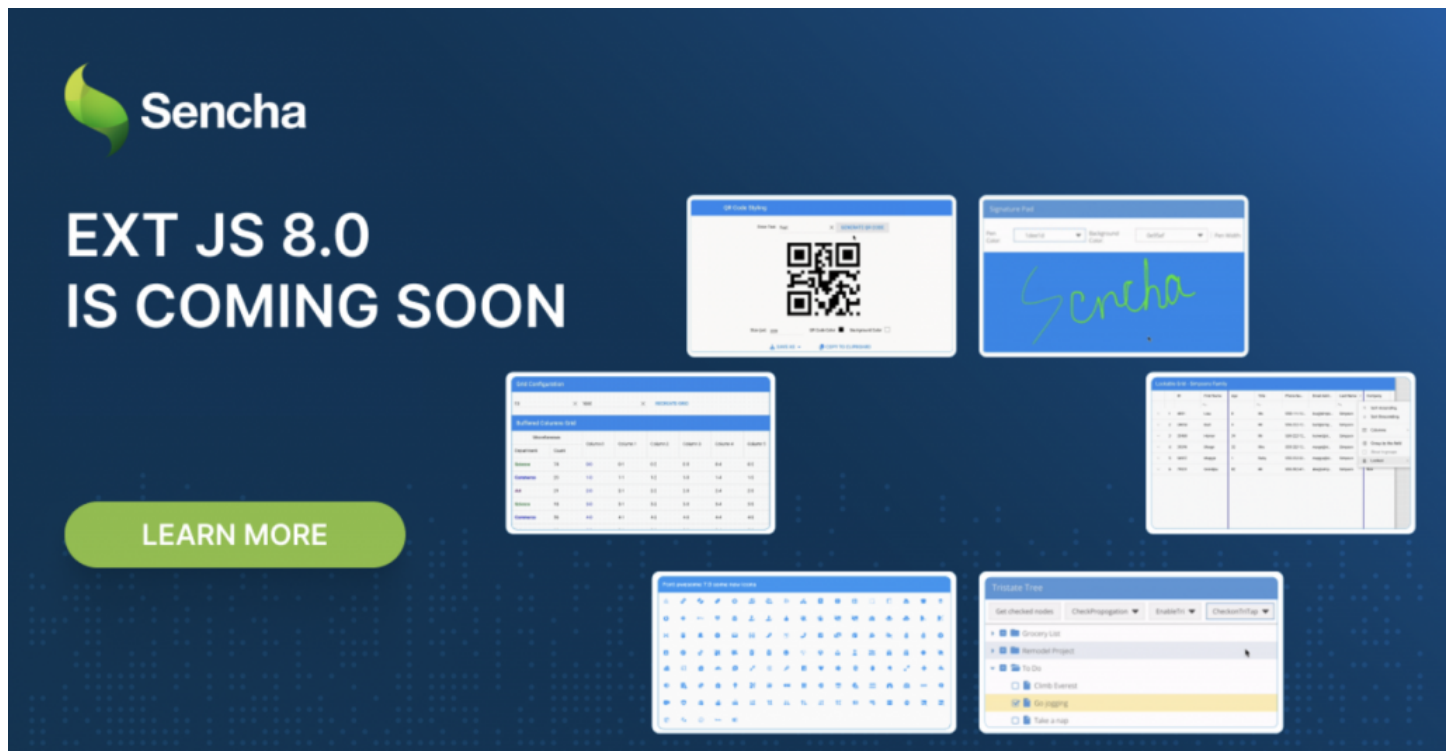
Sencha

EXT JS 8.0
IS COMING SOON

LEARN MORE

QR Code Styling

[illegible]

Signature Pad

Sencha

Grid Configuration

Buffered Columns Grid

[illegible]

Font awesome 7.0 icons

Tristate Tree

Get checked nodes
CheckPropagation
EnableTri
CheckOnTriTap

Grocery List
Remodel Project
To Do
Climb Everest
Go jogging
Take a nap